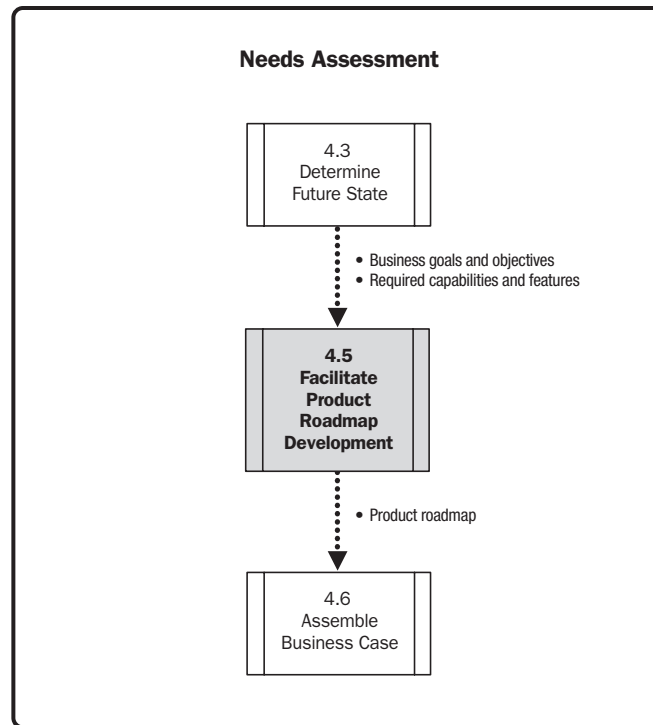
Needs Assessment

4.3
Determine
Future State

• Business goals and objectives
• Required capabilities and features

4.5
Facilitate
Product
Roadmap
Development

• Product roadmap

4.6
Assemble
Business Case